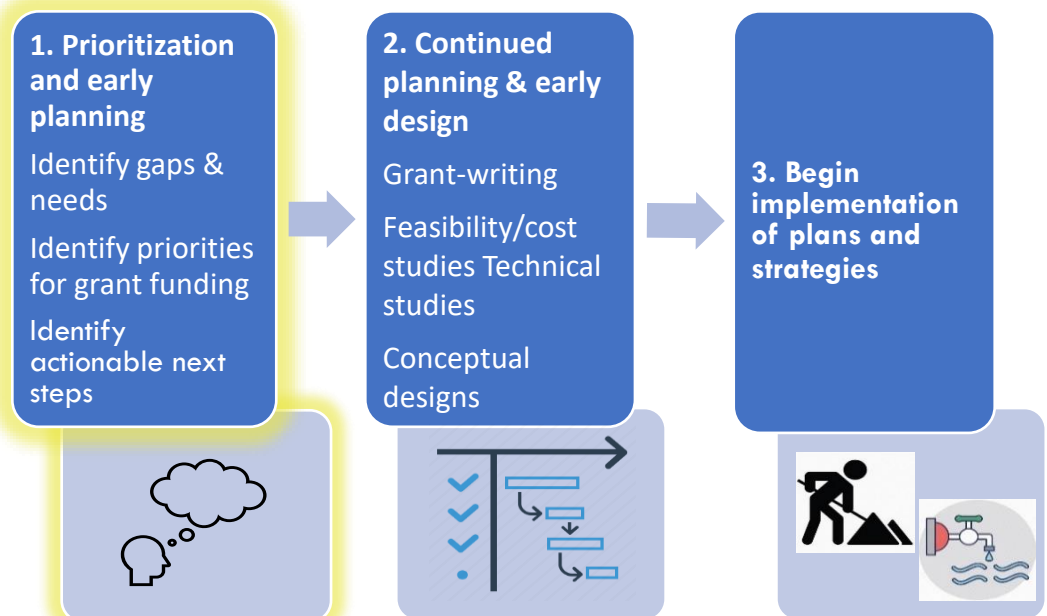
1. Prioritization and early planning

Identify gaps & needs

Identify priorities for grant funding

Identify actionable next steps

2. Continued planning & early design

Grant-writing

Feasibility/cost studies Technical studies

Conceptual designs

3. Begin implementation of plans and strategies